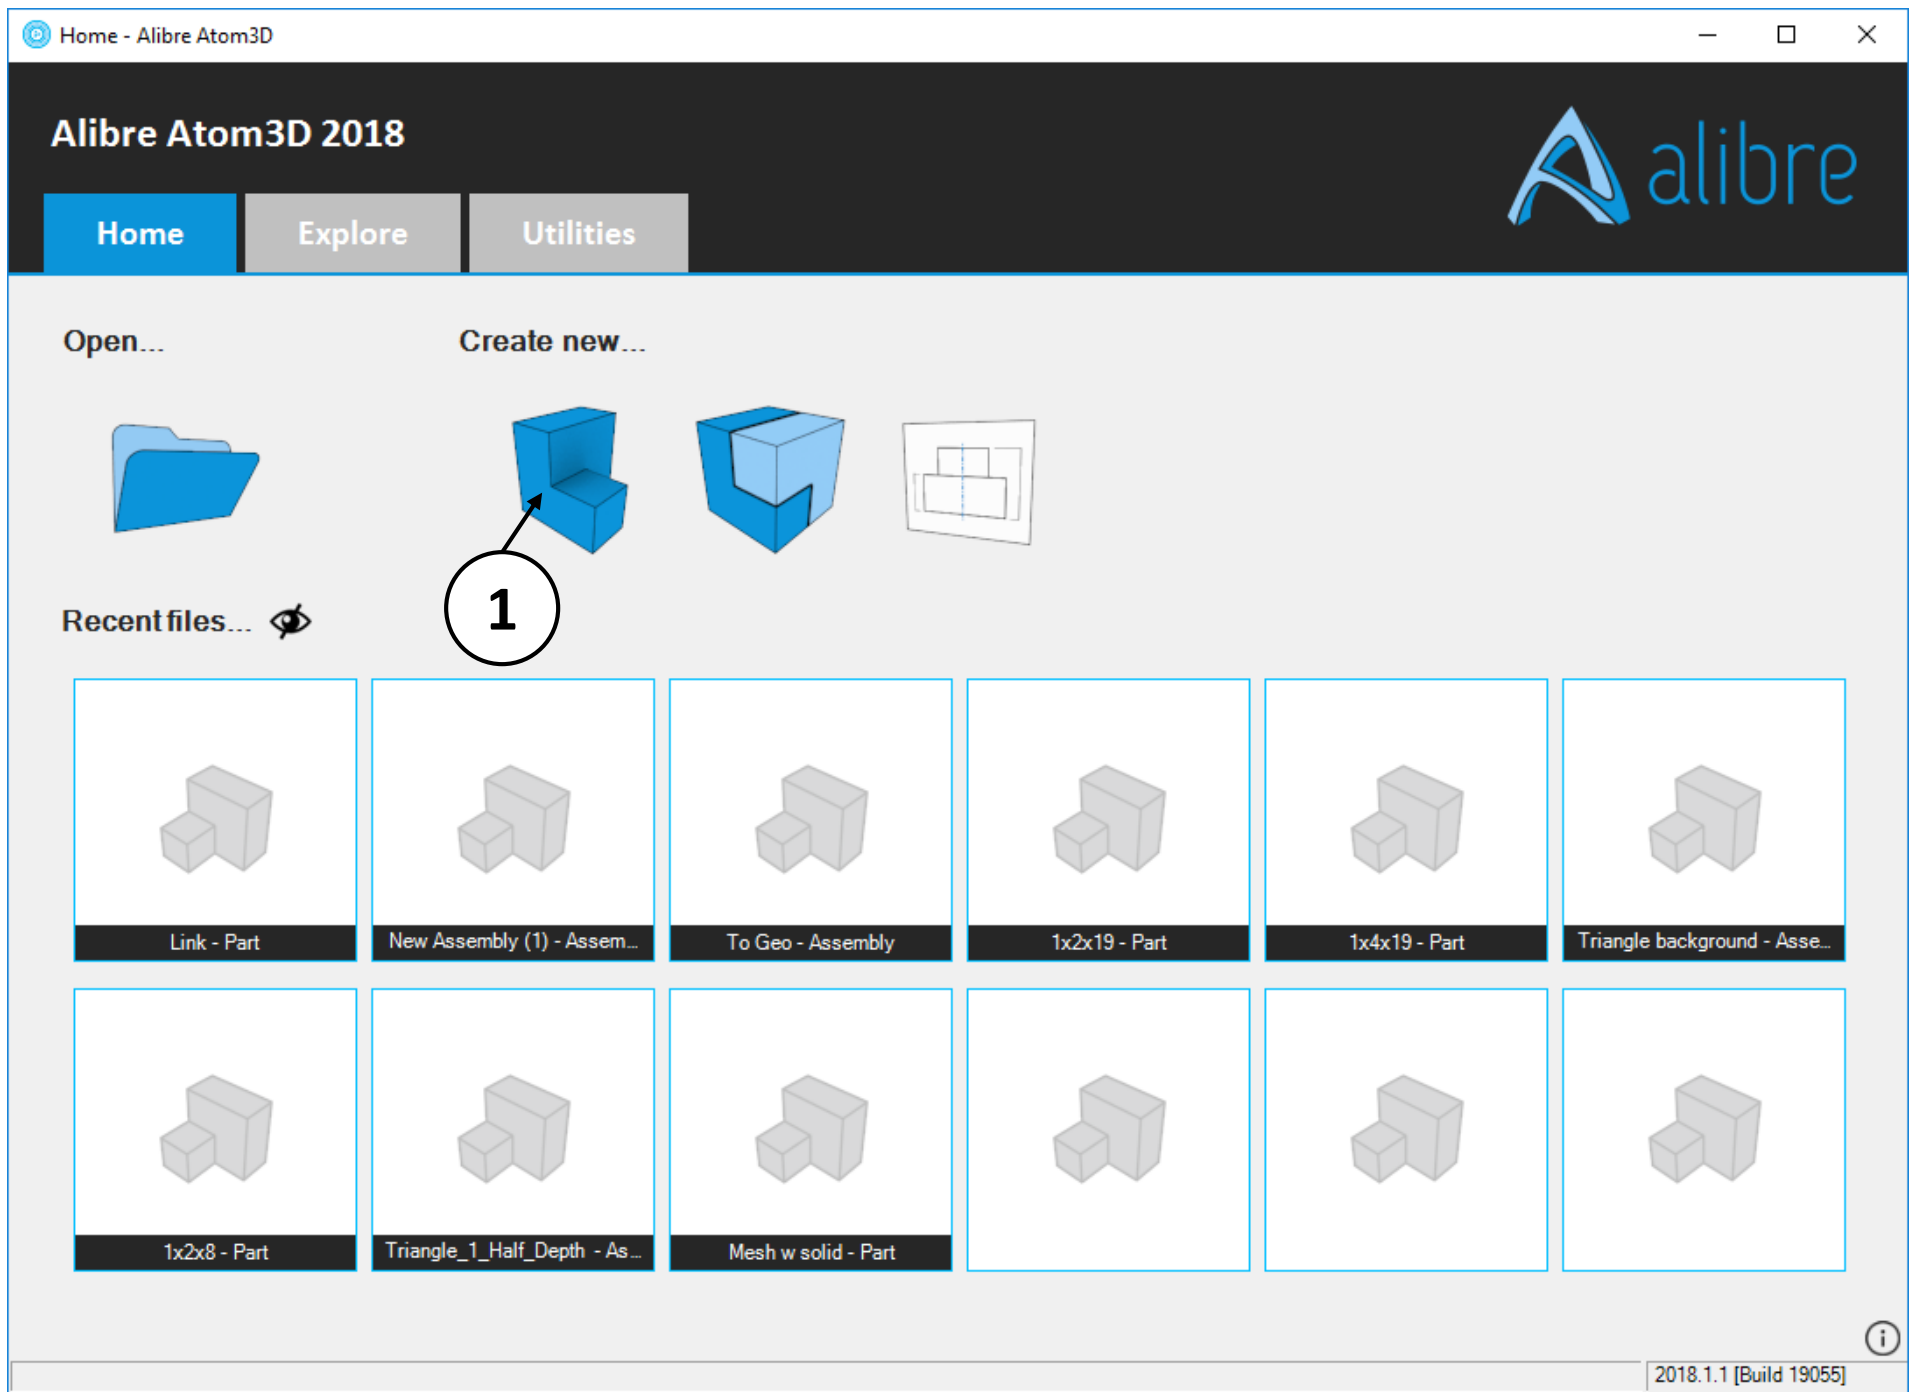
Home - Alibre Atom3D

Alibre Atom3D 2018

alibre

Home
Explore
Utilities

Open...

Create new...

1

Recent files...

Link - Part
New Assembly (1) - Assem...
To Geo - Assembly
1x2x19 - Part
1x4x19 - Part
Triangle background - Asse...

1x2x8 - Part
Triangle_1_Half_Depth - As...
Mesh w solid - Part

2018.1.1 [Build 19055]